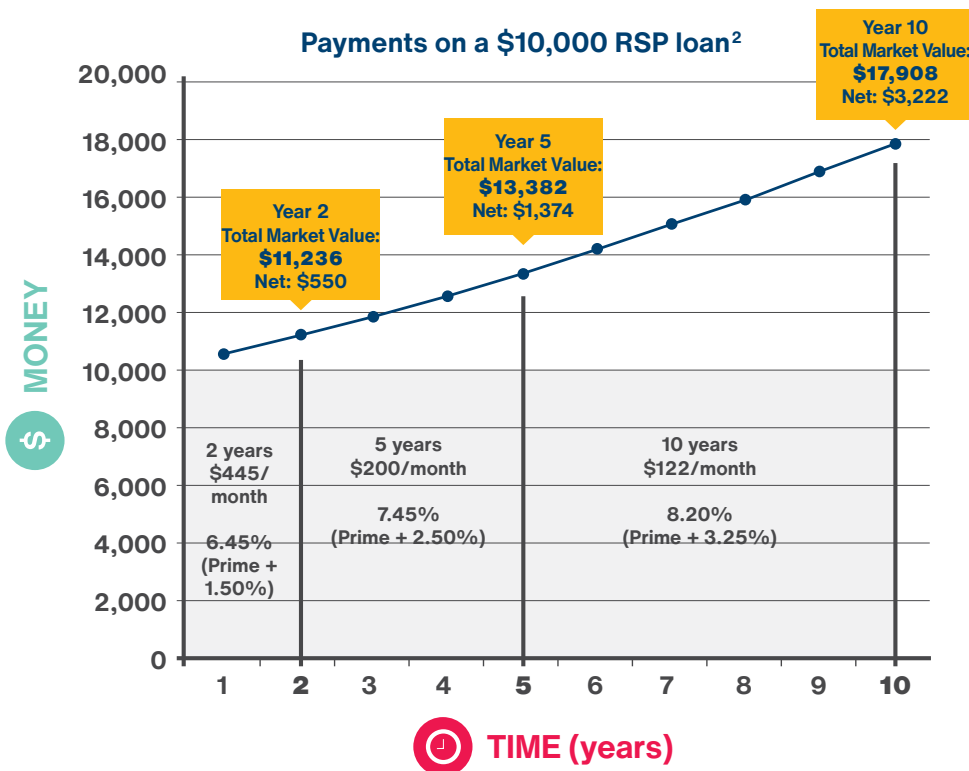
Payments on a $10,000 RSP loan$^2$

Year 10
Total Market Value:
$17,908
Net: $3,222

Year 5
Total Market Value:
$13,382
Net: $1,374

Year 2
Total Market Value:
$11,236
Net: $550

20,000
18,000
16,000
14,000
12,000
10,000
8,000
6,000
4,000
2,000
0

MONEY

$

2 years
$445/
month

6.45%
(Prime +
1.50%)

5 years
$200/month

7.45%
(Prime + 2.50%)

10 years
$122/month

8.20%
(Prime + 3.25%)

1 2 3 4 5 6 7 8 9 10

TIME (years)